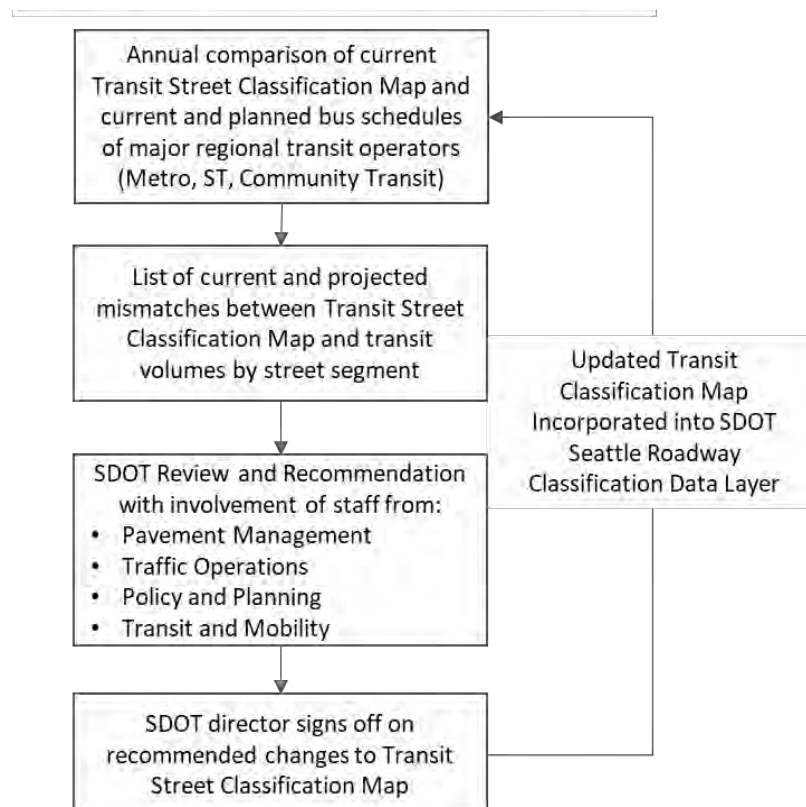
Annual comparison of current Transit Street Classification Map and current and planned bus schedules of major regional transit operators (Metro, ST, Community Transit)

List of current and projected mismatches between Transit Street Classification Map and transit volumes by street segment

SDOT Review and Recommendation with involvement of staff from:
• Pavement Management
• Traffic Operations
• Policy and Planning
• Transit and Mobility

SDOT director signs off on recommended changes to Transit Street Classification Map

Updated Transit Classification Map Incorporated into SDOT Seattle Roadway Classification Data Layer